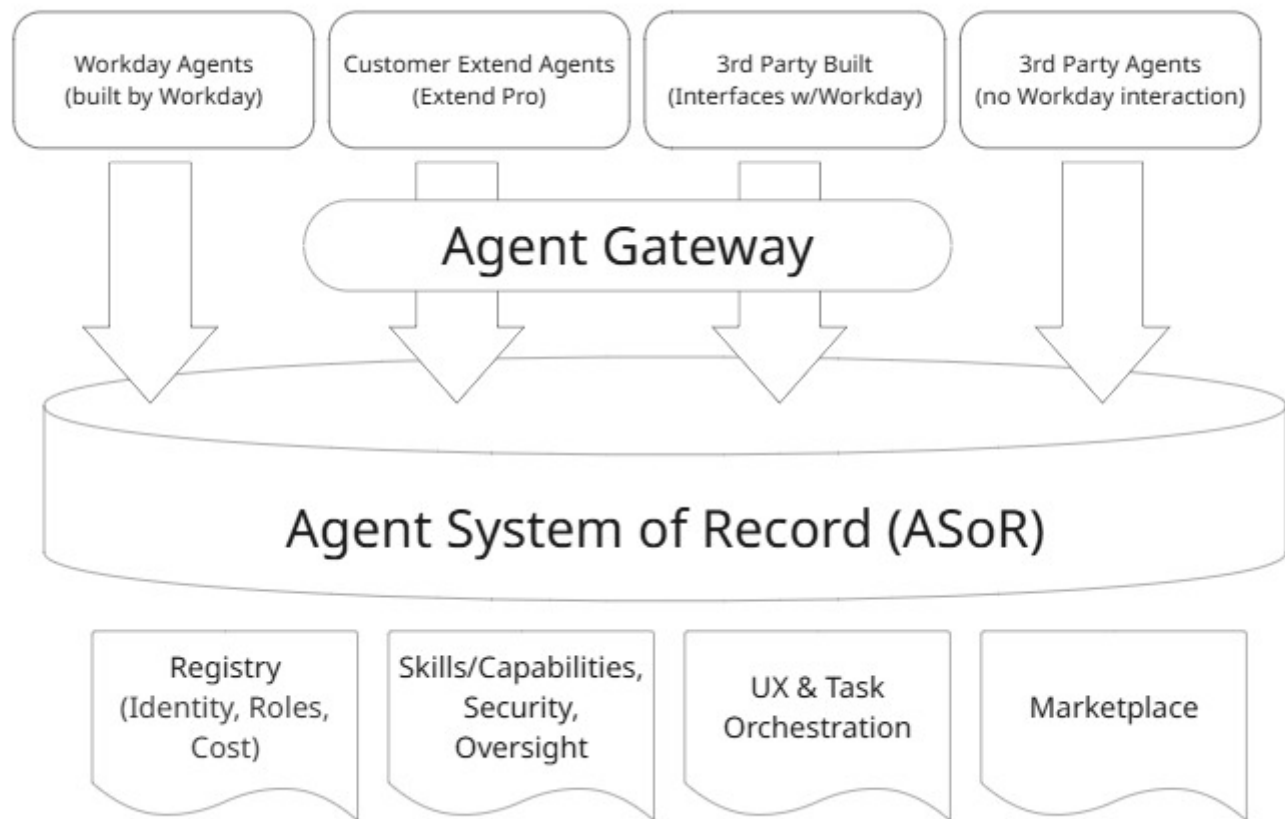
Workday Agents
(built by Workday)

Customer Extend Agents
(Extend Pro)

3rd Party Built
(Interfaces w/Workday)

3rd Party Agents
(no Workday interaction)

Agent Gateway

Agent System of Record (ASoR)

Registry
(Identity, Roles,
Cost)

Skills/Capabilities,
Security,
Oversight

UX & Task
Orchestration

Marketplace